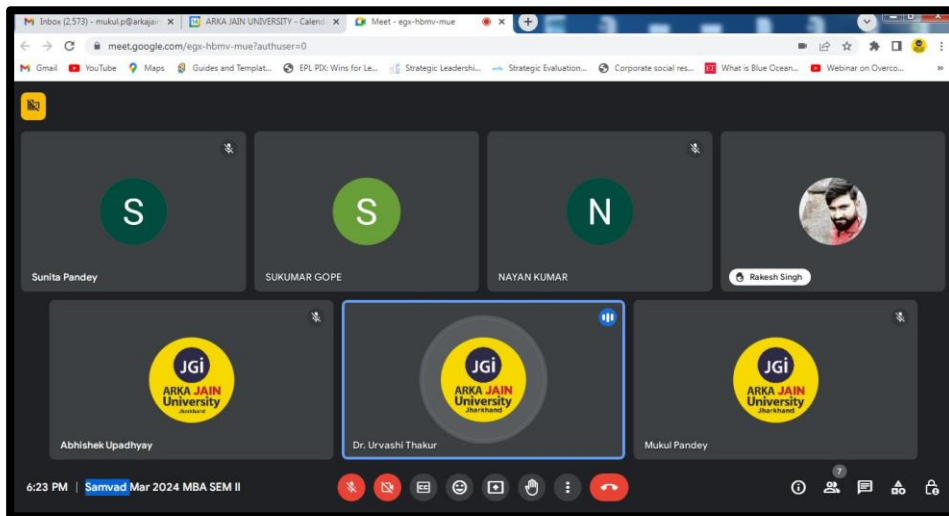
Inbox (2,573) - mukul.p@arkajain ×
ARKA JAIN UNIVERSITY - Calend ×
Meet - egx-hbmv-mue ×
meet.google.com/egx-hbmv-mue?authuser=0
Gmail YouTube Maps Guides and Templat... EPL PIX: Wins for Le... Strategic Leadershi... Strategic Evaluation... Corporate social res... What is Blue Ocean... Webinar on Overco...

S
Sunita Pandey

S
SUKUMAR GOPE

N
NAYAN KUMAR

Rakesh Singh

JGi
ARKA JAIN University Jharkhand
Abhishek Upadhyay

JGi
ARKA JAIN University Jharkhand
Dr. Urvashi Thakur

JGi
ARKA JAIN University Jharkhand
Mukul Pandey

6:23 PM | Samvad Mar 2024 MBA SEM II

7